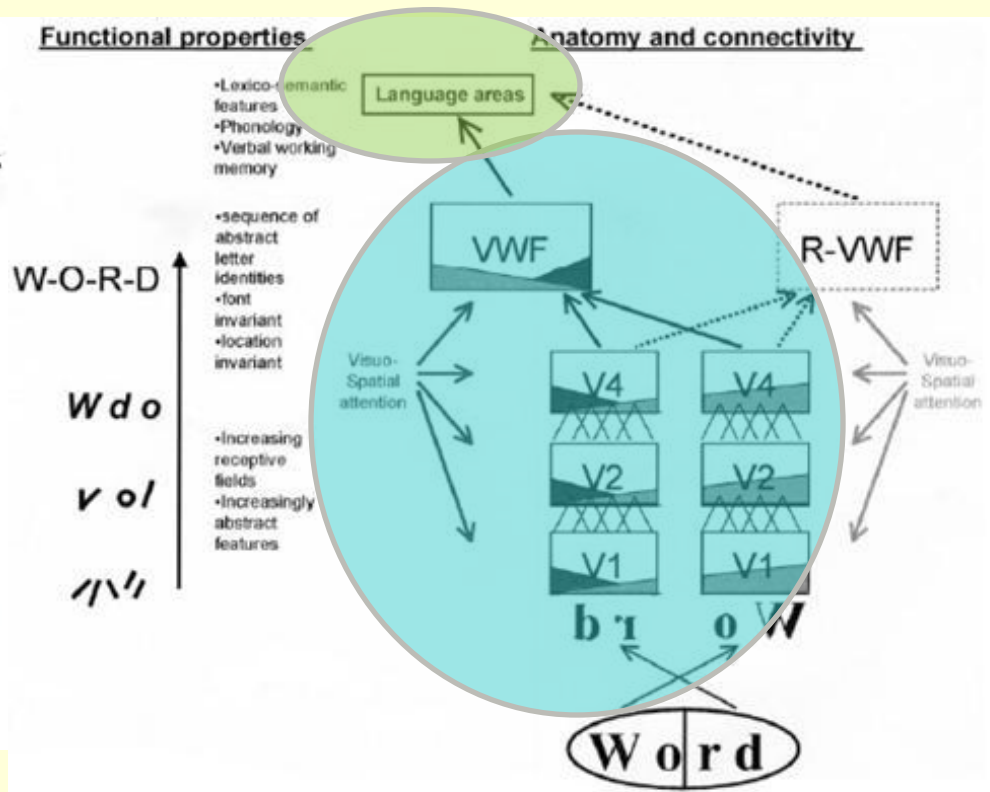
Functional properties

Anatomy and connectivity

•Lexico-semantic features
•Phonology
•Verbal working memory

Language areas

•sequence of abstract letter identities
•font invariant
•location invariant

•Increasing receptive fields
•Increasingly abstract features

W-O-R-D

W d o

V o l

VWF

R-VWF

Visuo-Spatial attention

Visuo-Spatial attention

V4

V4

V2

V2

V1

V1

b ɹ

o W

W o r d